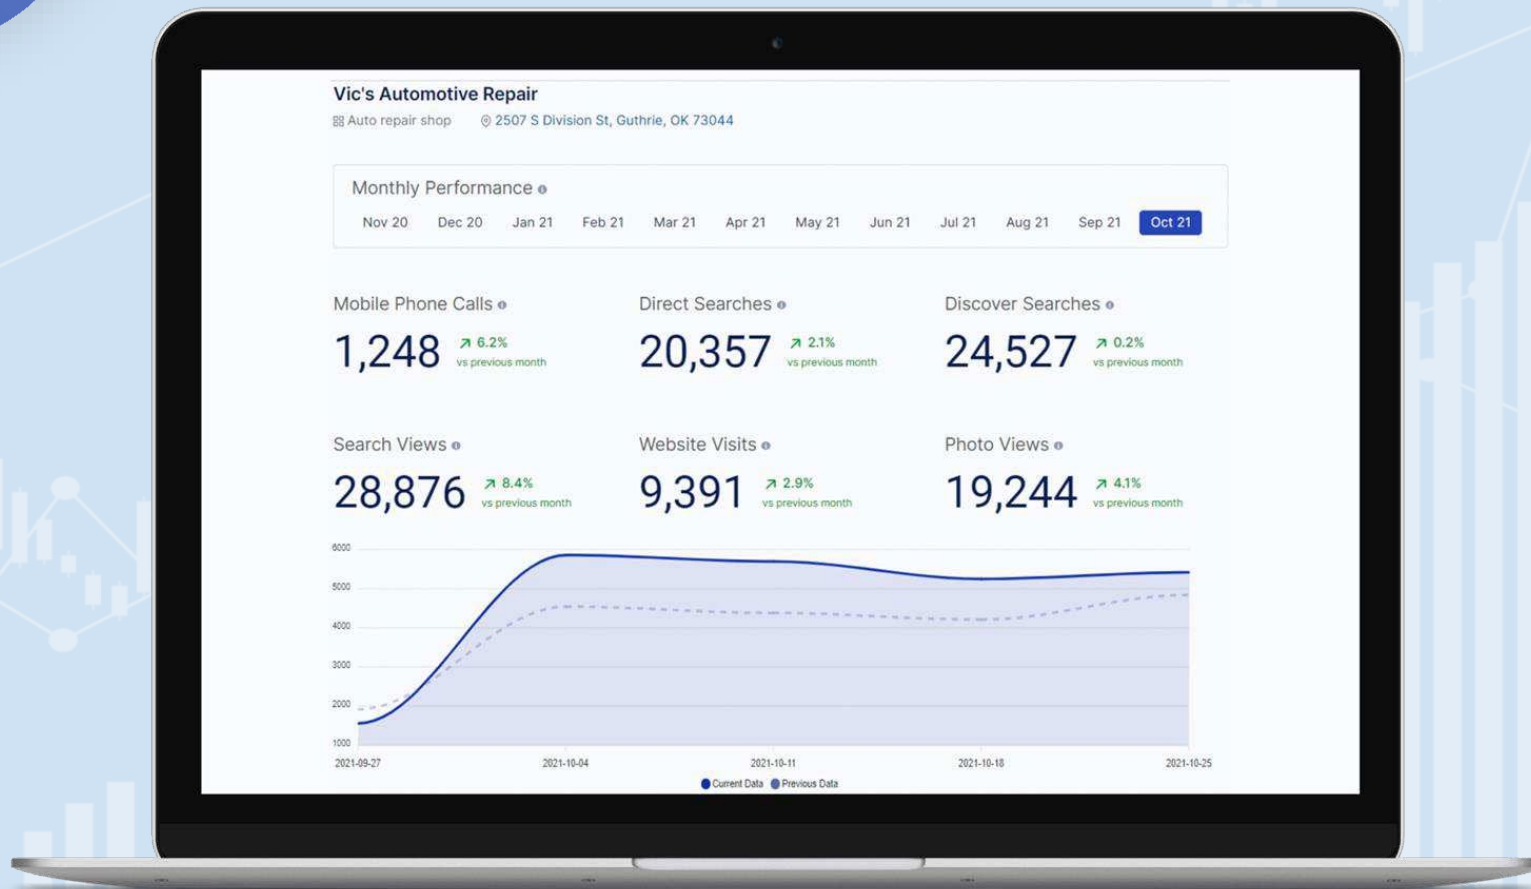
Vic's Automotive Repair
Auto repair shop  2507 S Division St, Guthrie, OK 73044

Monthly Performance
Nov 20 Dec 20 Jan 21 Feb 21 Mar 21 Apr 21 May 21 Jun 21 Jul 21 Aug 21 Sep 21 Oct 21

Mobile Phone Calls
1,248 ↗ 6.2% vs previous month

Direct Searches
20,357 ↗ 2.1% vs previous month

Discover Searches
24,527 ↗ 0.2% vs previous month

Search Views
28,876 ↗ 8.4% vs previous month

Website Visits
9,391 ↗ 2.9% vs previous month

Photo Views
19,244 ↗ 4.1% vs previous month

6000
5000
4000
3000
2000
1000
2021-09-27 2021-10-04 2021-10-11 2021-10-18 2021-10-25
Current Data Previous Data